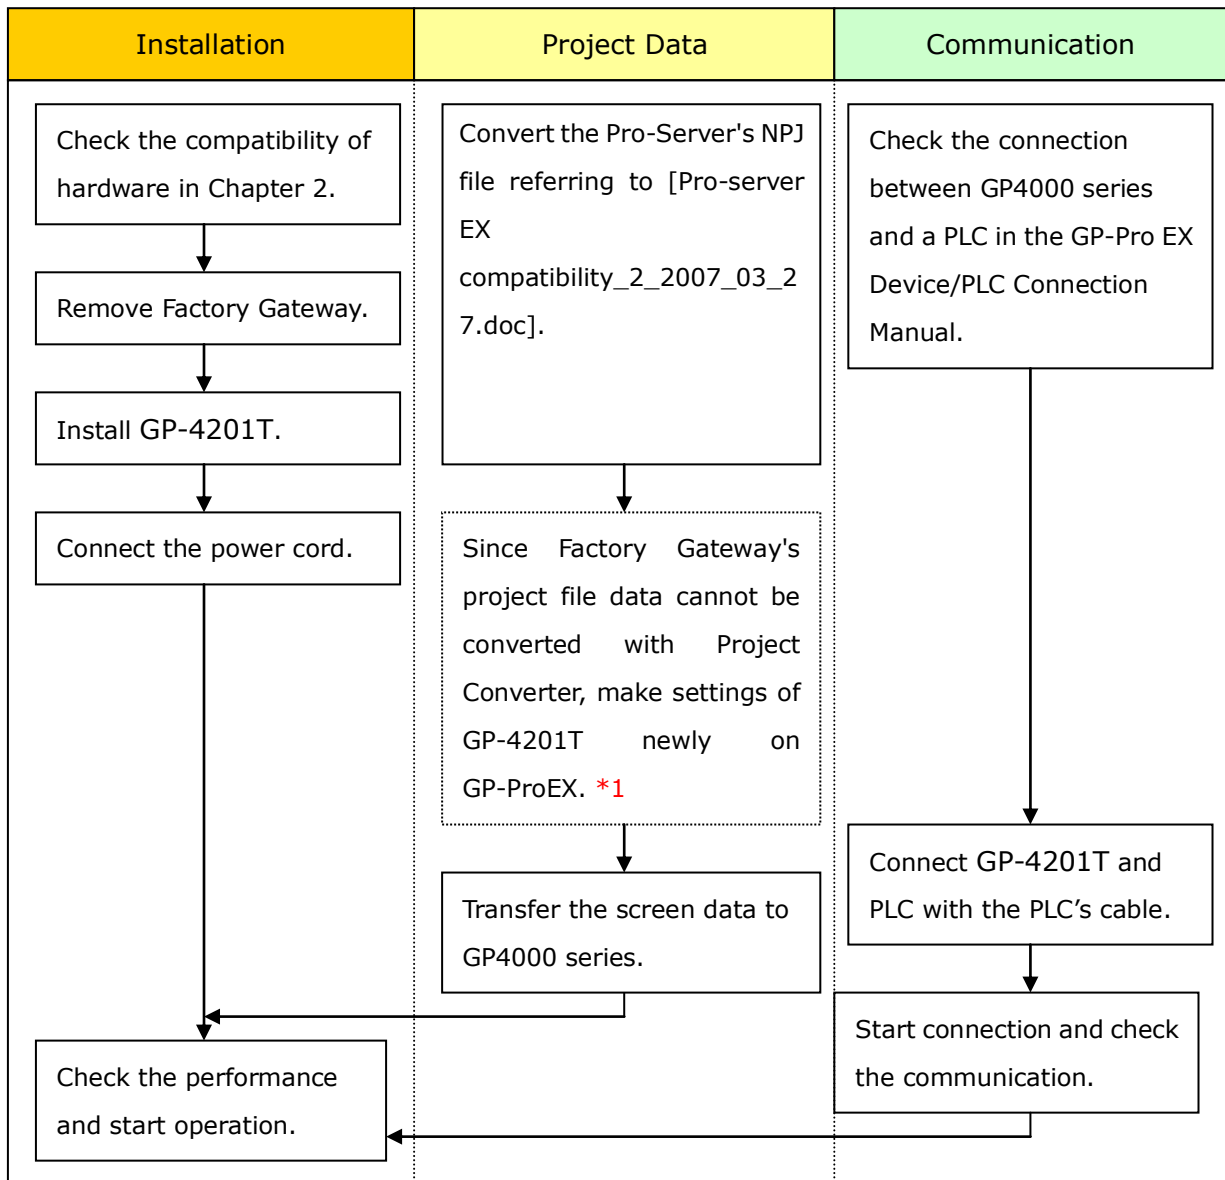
Installation

Project Data

Communication

Check the compatibility of hardware in Chapter 2.

Remove Factory Gateway.

Install GP-4201T.

Connect the power cord.

Convert the Pro-Server's NPJ file referring to [Pro-server EX compatibility_2_2007_03_27.doc].

Since Factory Gateway's project file data cannot be converted with Project Converter, make settings of GP-4201T newly on GP-ProEX. *1

Transfer the screen data to GP4000 series.

Check the connection between GP4000 series and a PLC in the GP-Pro EX Device/PLC Connection Manual.

Connect GP-4201T and PLC with the PLC’s cable.

Start connection and check the communication.

Check the performance and start operation.